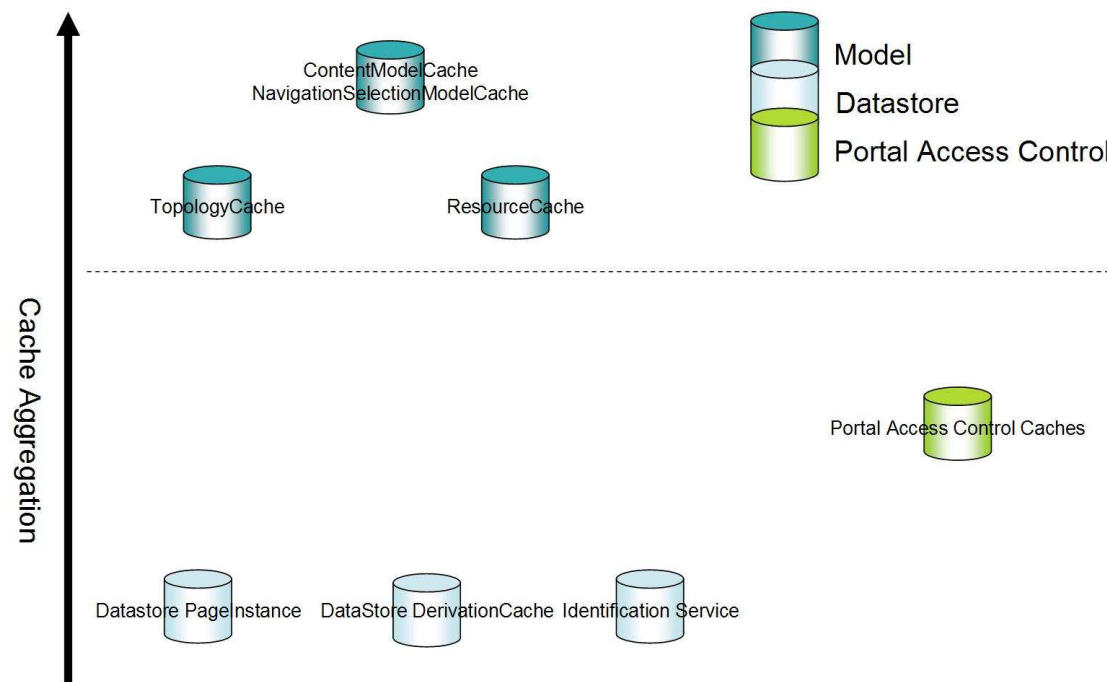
Model
Datastore
Portal Access Control

ContentModelCache
NavigationSelectionModelCache

TopologyCache

ResourceCache

Cache Aggregation

Portal Access Control Caches

Datastore PageInstance

DataStore DerivationCache

Identification Service